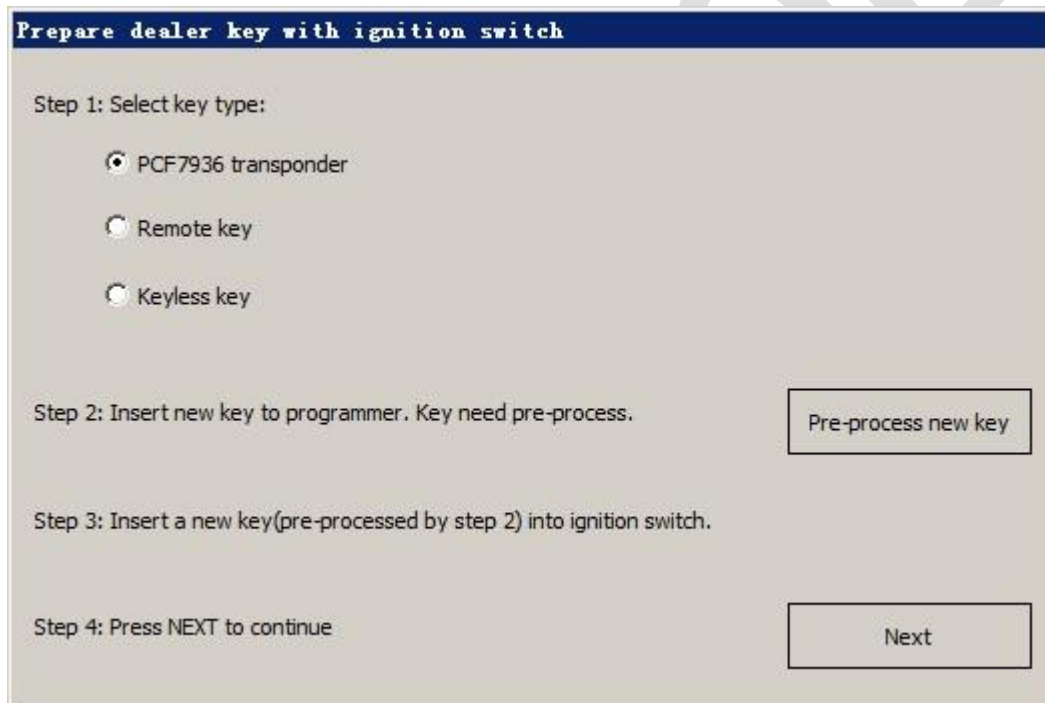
Prepare dealer key with ignition switch

Step 1: Select key type:

PCF7936 transponder

Remote key

Keyless key

Step 2: Insert new key to programmer. Key need pre-process.

Pre-process new key

Step 3: Insert a new key(pre-processed by step 2) into ignition switch.

Step 4: Press NEXT to continue

Next